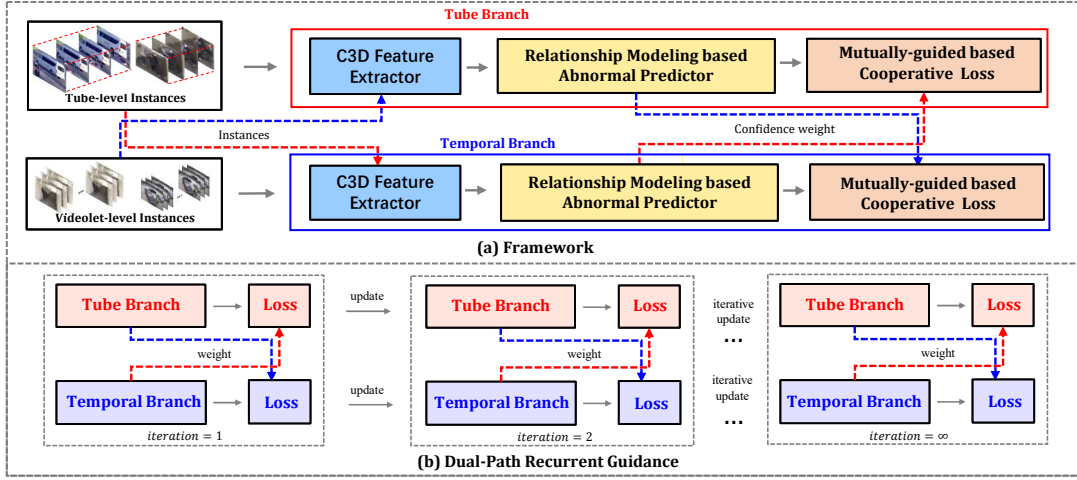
Tube Branch

Tube-level Instances

C3D Feature Extractor

Relationship Modeling based Abnormal Predictor

Mutually-guided based Cooperative Loss

Instances

Confidence weight

Temporal Branch

Videolet-level Instances

C3D Feature Extractor

Relationship Modeling based Abnormal Predictor

Mutually-guided based Cooperative Loss

(a) Framework

Tube Branch

Loss

weight

Temporal Branch

Loss

$iteration = 1$

update

update

Tube Branch

Loss

weight

Temporal Branch

Loss

$iteration = 2$

iterative update

...

iterative update

...

Tube Branch

Loss

weight

Temporal Branch

Loss

$iteration = \infty$

(b) Dual-Path Recurrent Guidance